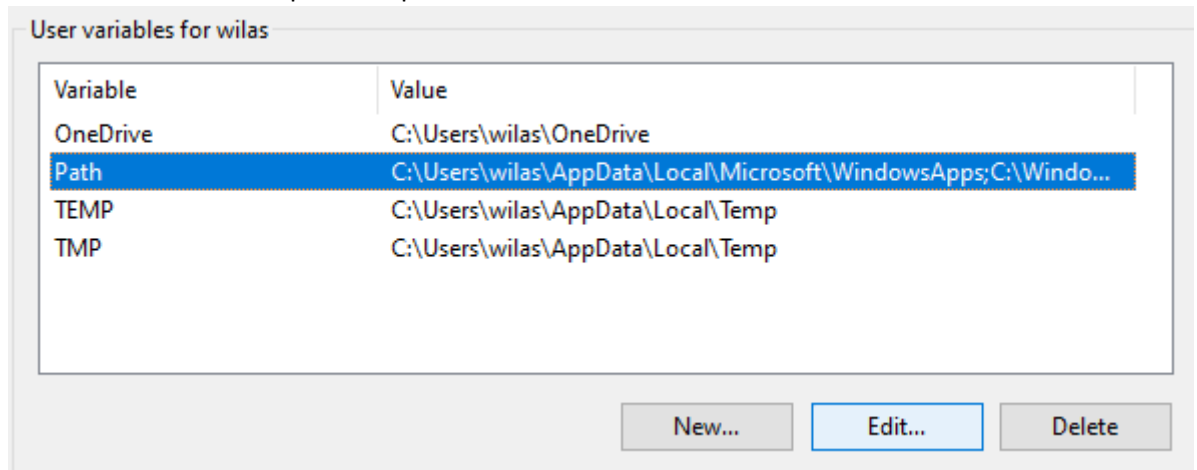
User variables for wilas

| Variable | Value |
|---|---|
| OneDrive | C:\Users\wilas\OneDrive |
| Path | C:\Users\wilas\AppData\Local\Microsoft\WindowsApps;C:\Windo... |
| TEMP | C:\Users\wilas\AppData\Local\Temp |
| TMP | C:\Users\wilas\AppData\Local\Temp |

New... Edit... Delete